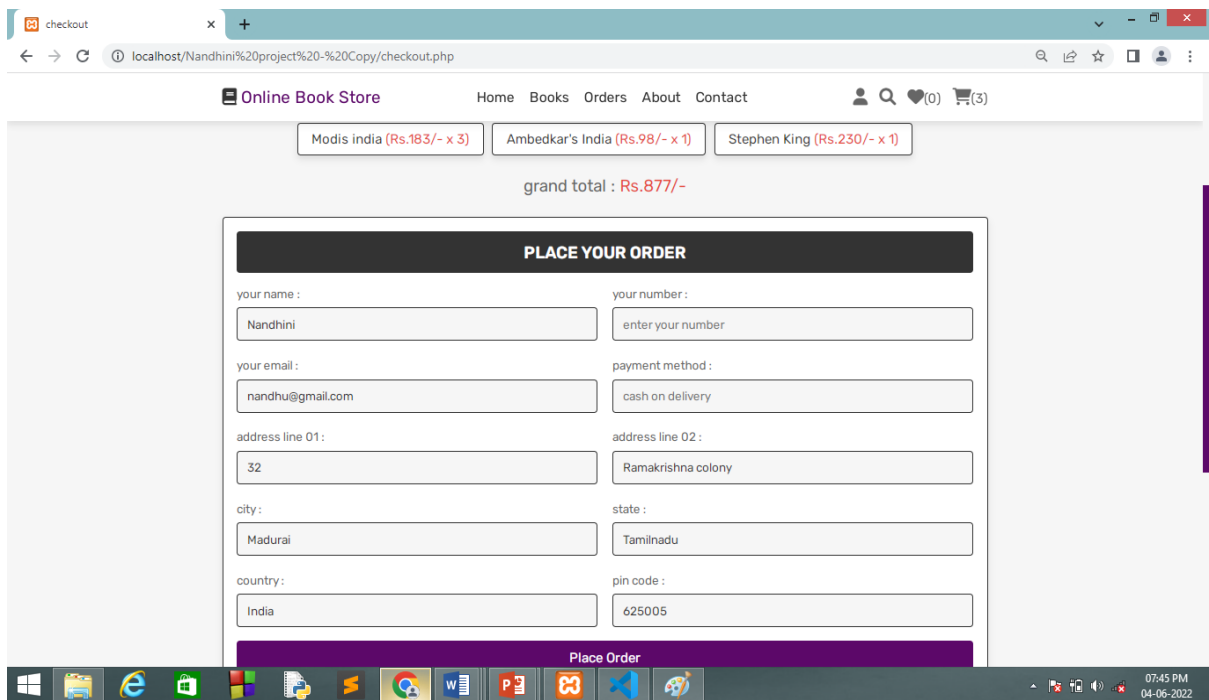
checkout

localhost/Nandhini%20project%20-%20Copy/checkout.php

Online Book Store

Home Books Orders About Contact

(0) (3)

Modis india (Rs.183/- x 3)

Ambedkar's India (Rs.98/- x 1)

Stephen King (Rs.230/- x 1)

grand total : Rs.877/-

PLACE YOUR ORDER

your name :

Nandhini

your number :

enter your number

your email :

nandhu@gmail.com

payment method :

cash on delivery

address line 01 :

32

address line 02 :

Ramakrishna colony

city :

Madurai

state :

Tamilnadu

country :

India

pin code :

625005

Place Order

07:45 PM
04-06-2022